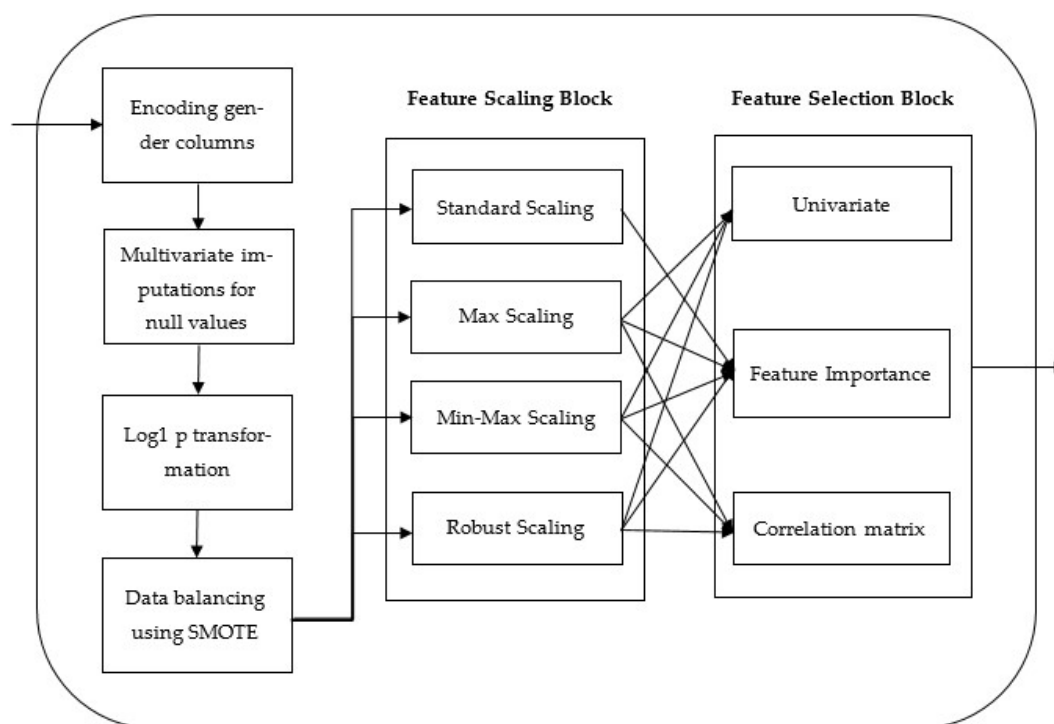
Encoding gender columns

Multivariate imputations for null values

Log1 p transformation

Data balancing using SMOTE

Feature Scaling Block

Standard Scaling

Max Scaling

Min-Max Scaling

Robust Scaling

Feature Selection Block

Univariate

Feature Importance

Correlation matrix